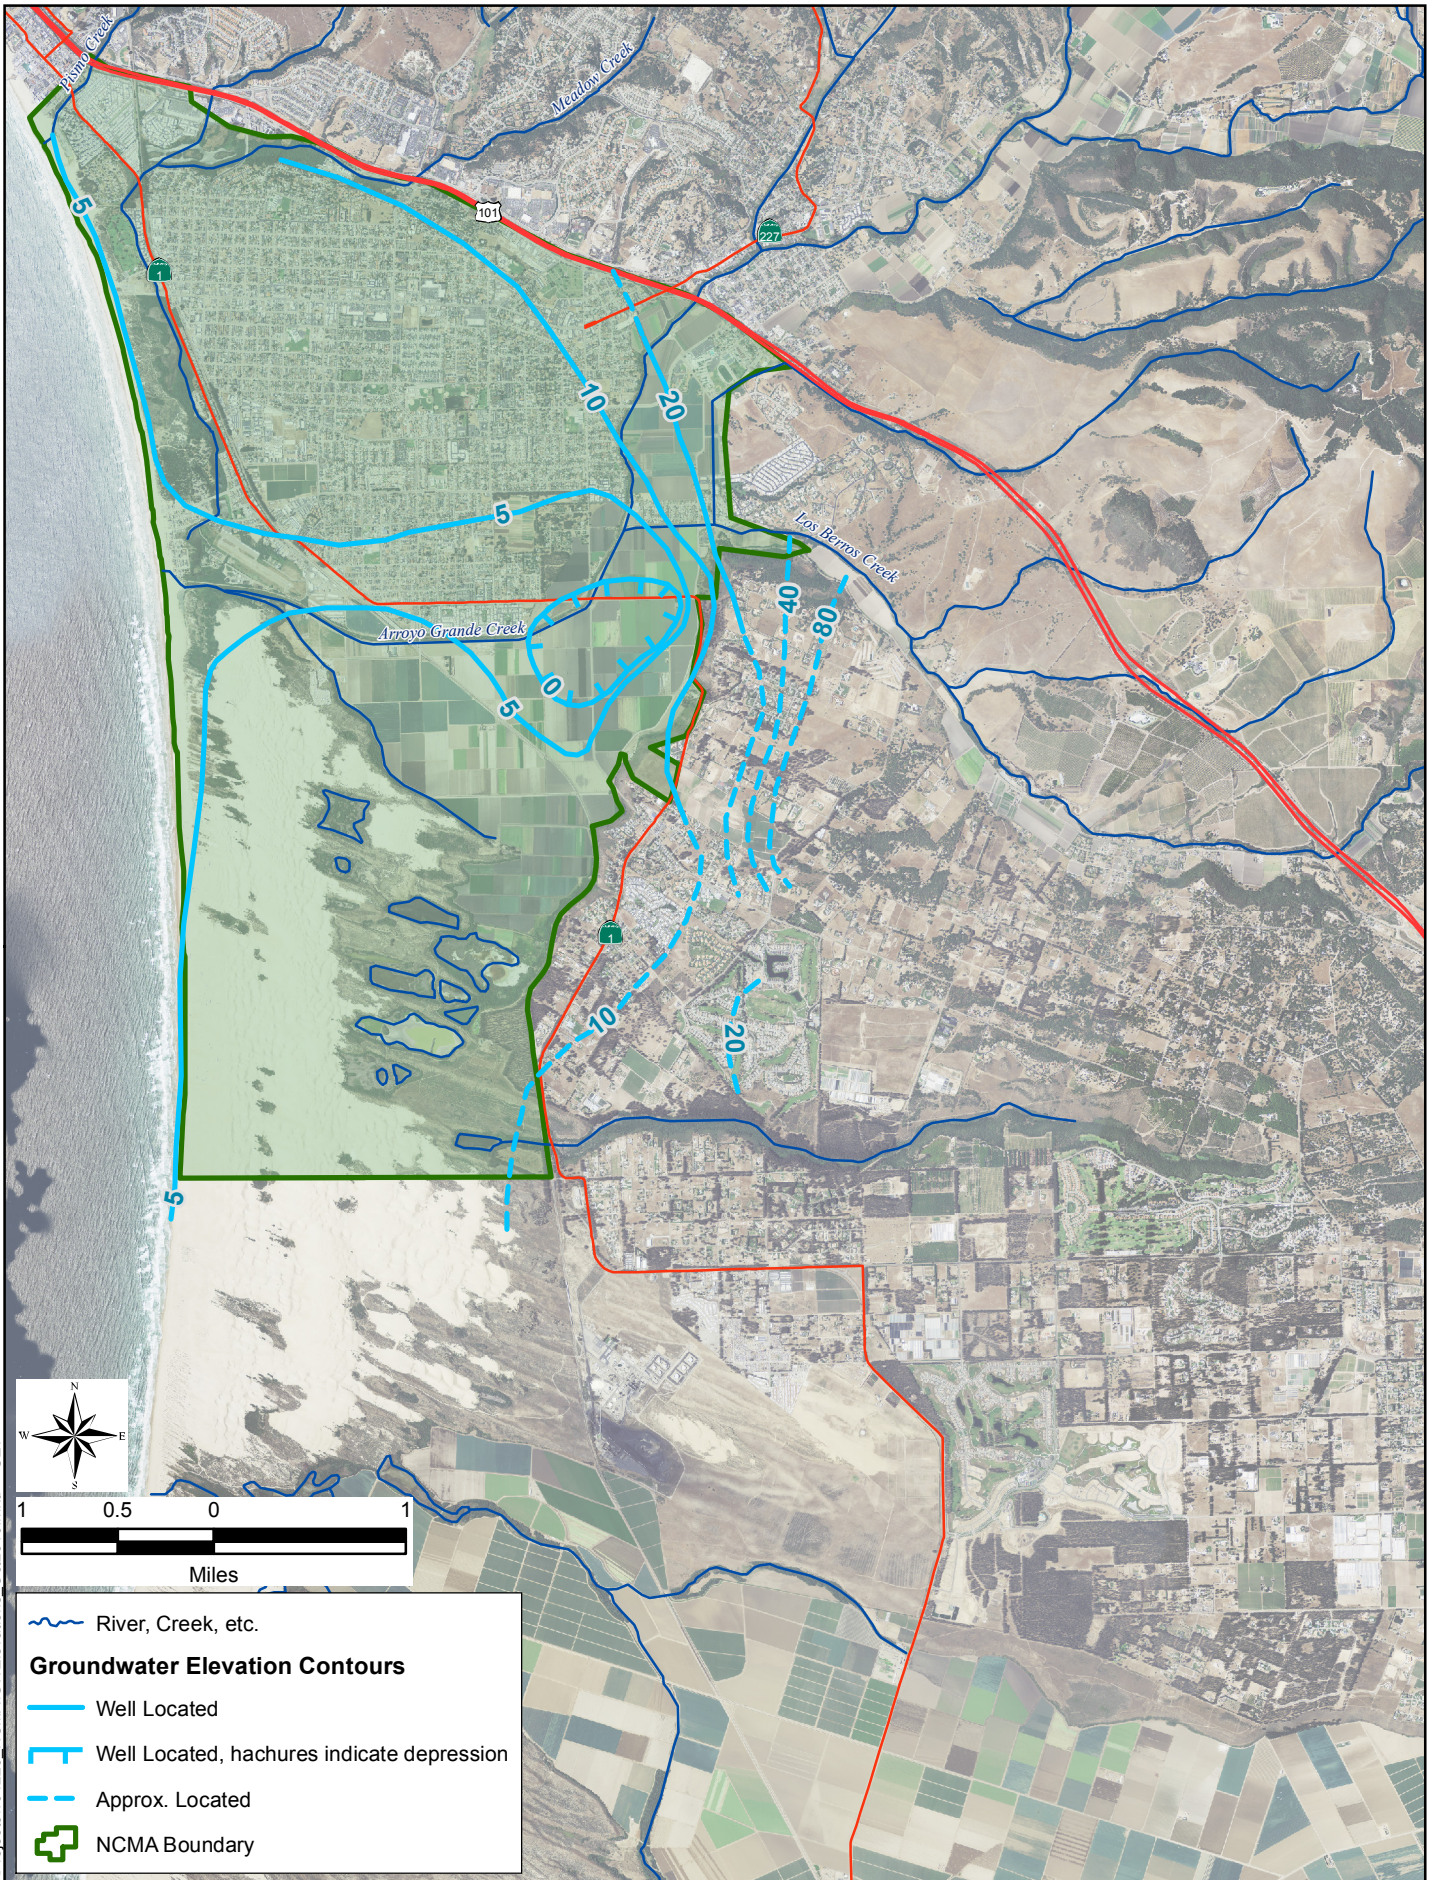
Pismo Creek
Meadow Creek
101
227
1
5
10
20
5
Los Berros Creek
40
80
Arroyo Grande Creek
0
5
1
10
20
5

N
W
E
S

1 0.5 0 1
Miles

River, Creek, etc.
Groundwater Elevation Contours
Well Located
Well Located, hachures indicate depression
Approx. Located
NCMA Boundary